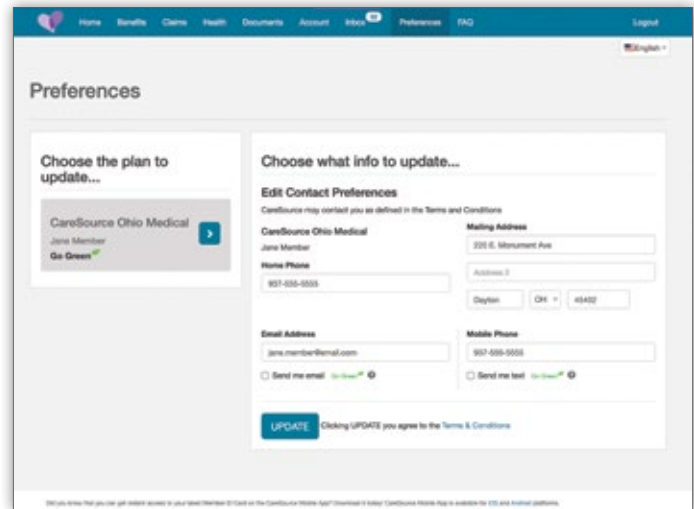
Home Benefits Claims Health Documents Account Inbox 10 Preferences FAQ Logout

English

Preferences

Choose the plan to update...

CareSource Ohio Medical
Jane Member
Go Green

Choose what info to update...

Edit Contact Preferences

CareSource may contact you as defined in the Terms and Conditions

CareSource Ohio Medical
Jane Member

Home Phone
937-555-5555

Mailing Address
230 E. Monument Ave
Address 2
Dayton OH 45402

Email Address
jane.member@email.com
Send me email Go Green

Mobile Phone
937-555-5555
Send me text Go Green

UPDATE Clicking UPDATE you agree to the Terms & Conditions

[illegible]